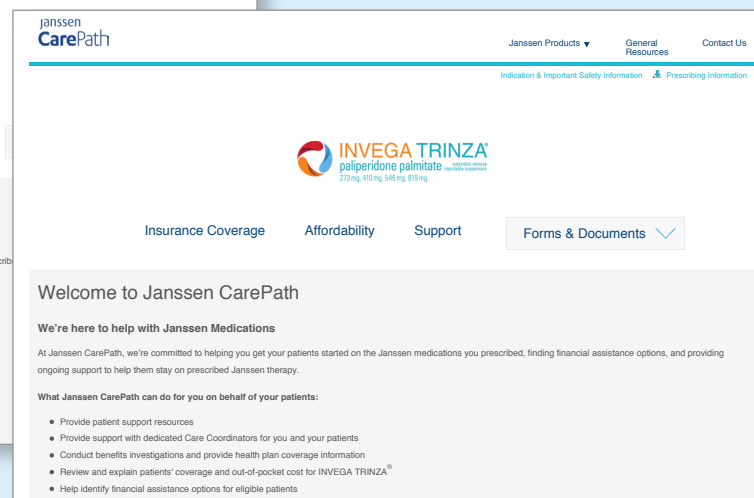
Janssen CarePath

Janssen Products ▼ General Resources Contact Us

Indication & Important Safety Information Prescribing Information

INVEGA TRINZA®
paliperidone palmitate extended-release injectable suspension
273 mg, 410 mg, 546 mg, 819 mg

Insurance Coverage Affordability Support Forms & Documents

Welcome to Janssen CarePath

We're here to help with Janssen Medications

At Janssen CarePath, we're committed to helping you get your patients started on the Janssen medications you prescribed, finding financial assistance options, and providing ongoing support to help them stay on prescribed Janssen therapy.

What Janssen CarePath can do for you on behalf of your patients:

- Provide patient support resources
- Provide support with dedicated Care Coordinators for you and your patients
- Conduct benefits investigations and provide health plan coverage information
- Review and explain patients' coverage and out-of-pocket cost for INVEGA TRINZA®
- Help identify financial assistance options for eligible patients